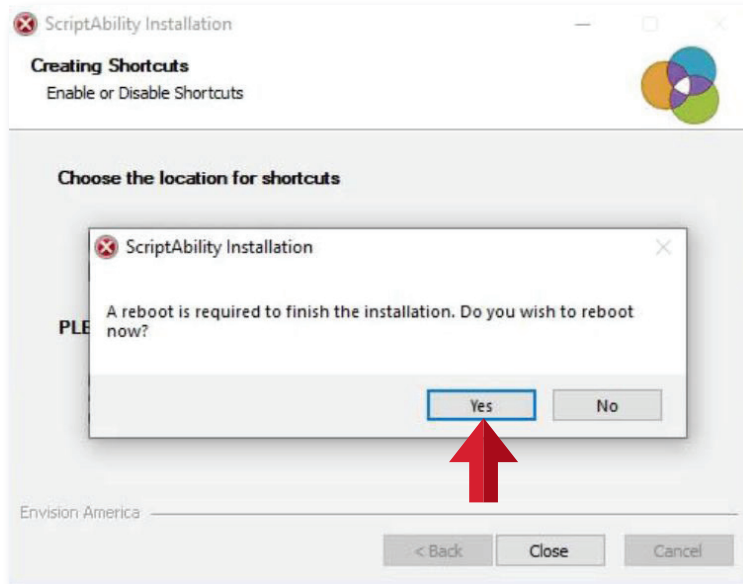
ScriptAbility Installation

Creating Shortcuts
Enable or Disable Shortcuts

Choose the location for shortcuts

PLE

ScriptAbility Installation

A reboot is required to finish the installation. Do you wish to reboot now?

Yes
No

Envision America

< Back
Close
Cancel